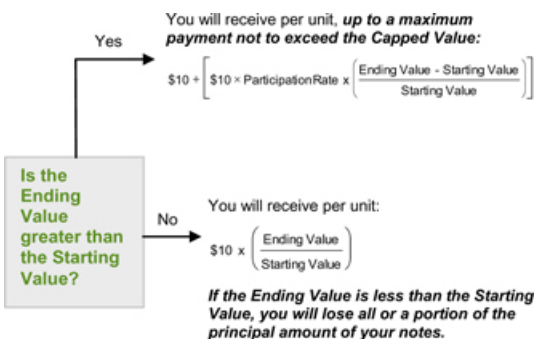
Yes

You will receive per unit, ***up to a maximum payment not to exceed the Capped Value:***

$\$10 + \left[\$10 \times \text{ParticipationRate} \times \left(\frac{\text{Ending Value - Starting Value}}{\text{Starting Value}}\right)\right]$

Is the Ending Value greater than the Starting Value?

No

You will receive per unit:

$\$10 \times \left(\frac{\text{Ending Value}}{\text{Starting Value}}\right)$

***If the Ending Value is less than the Starting Value, you will lose all or a portion of the principal amount of your notes.***